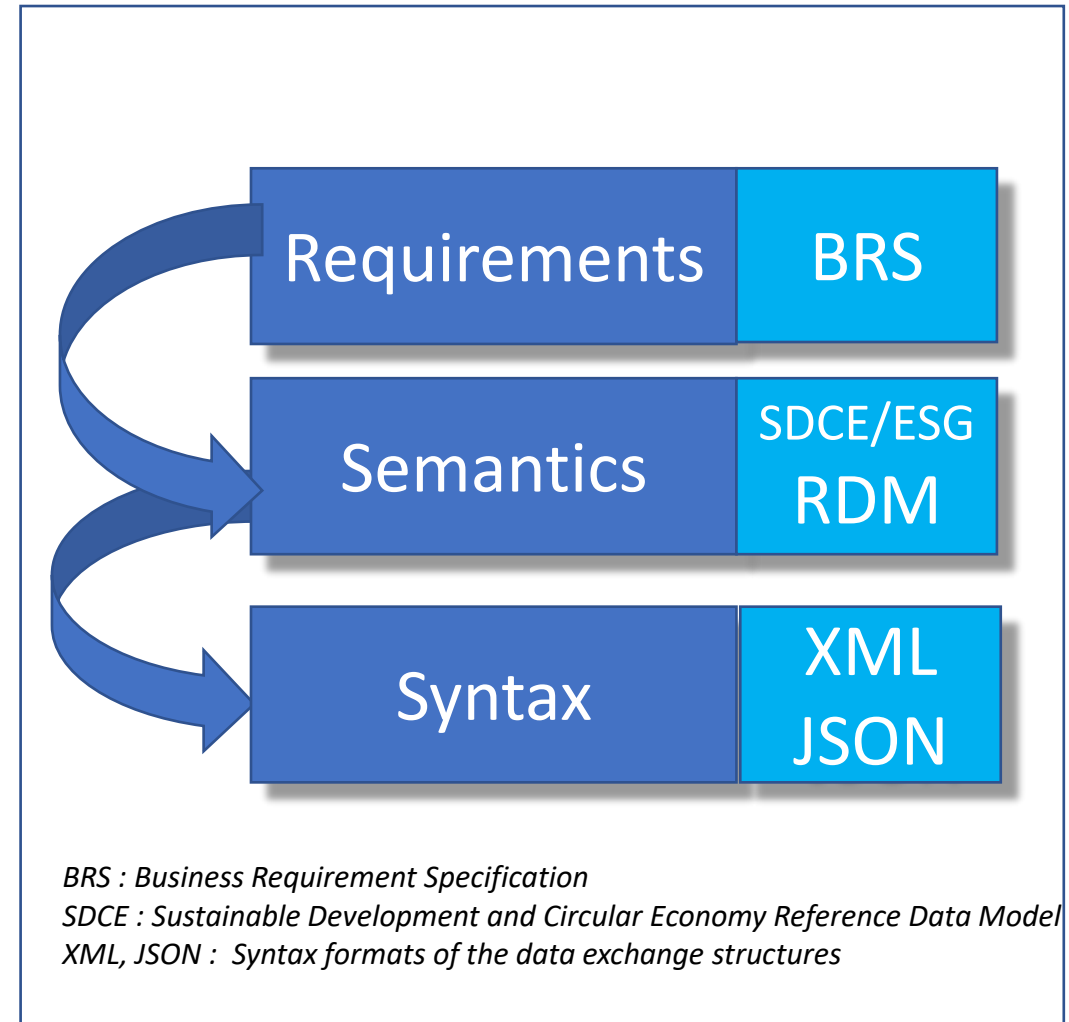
Requirements
BRS

Semantics
SDCE/ESG
RDM

Syntax
XML
JSON

BRS : Business Requirement Specification
SDCE : Sustainable Development and Circular Economy Reference Data Model
XML, JSON : Syntax formats of the data exchange structures